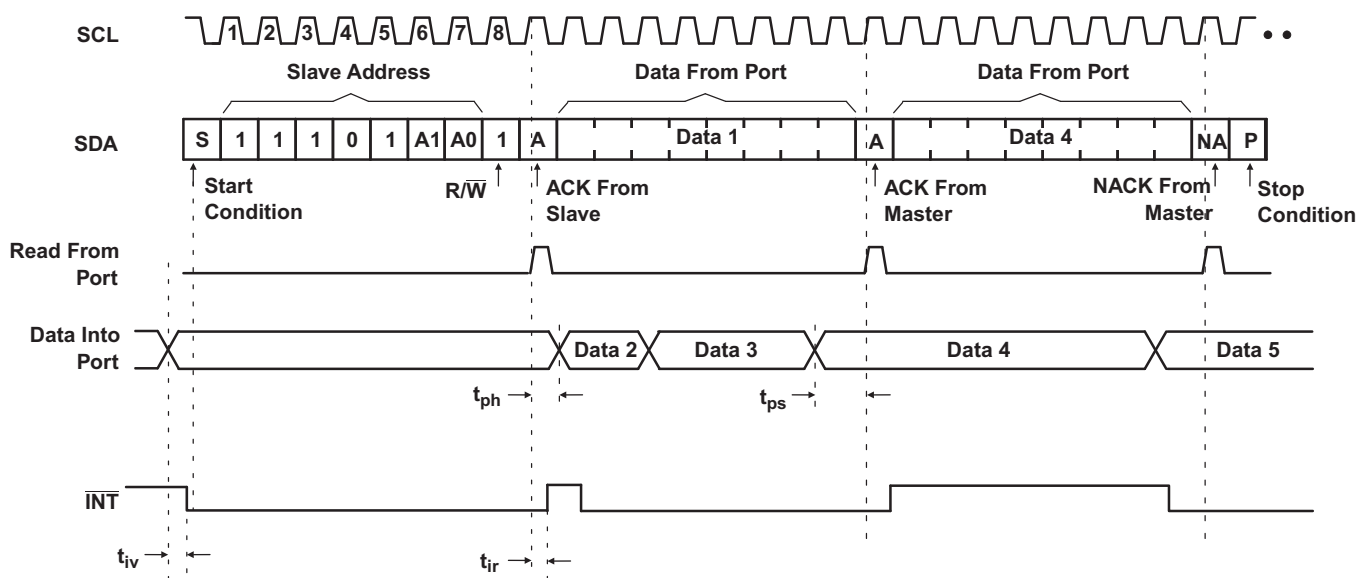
SCL 1 2 3 4 5 6 7 8 • •

Slave Address

Data From Port

Data From Port

SDA S 1 1 1 0 1 A1 A0 1 A Data 1 A Data 4 NA P

Start Condition

$R/\overline{W}$

ACK From Slave

ACK From Master

NACK From Master

Stop Condition

Read From Port

Data Into Port

Data 2

Data 3

Data 4

Data 5

$t_{ph}$

$t_{ps}$

$\overline{INT}$

$t_{iv}$

$t_{ir}$